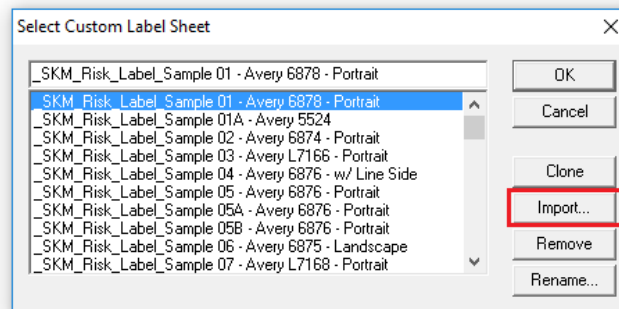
Select Custom Label Sheet

_SKM_Risk_Label_Sample 01 - Avery 6878 - Portrait

_SKM_Risk_Label_Sample 01 - Avery 6878 - Portrait
_SKM_Risk_Label_Sample 01A - Avery 5524
_SKM_Risk_Label_Sample 02 - Avery 6874 - Portrait
_SKM_Risk_Label_Sample 03 - Avery L7166 - Portrait
_SKM_Risk_Label_Sample 04 - Avery 6876 - w/ Line Side
_SKM_Risk_Label_Sample 05 - Avery 6876 - Portrait
_SKM_Risk_Label_Sample 05A - Avery 6876 - Portrait
_SKM_Risk_Label_Sample 05B - Avery 6876 - Portrait
_SKM_Risk_Label_Sample 06 - Avery 6875 - Landscape
_SKM_Risk_Label_Sample 07 - Avery L7168 - Portrait

OK
Cancel
Clone
Import...
Remove
Rename...